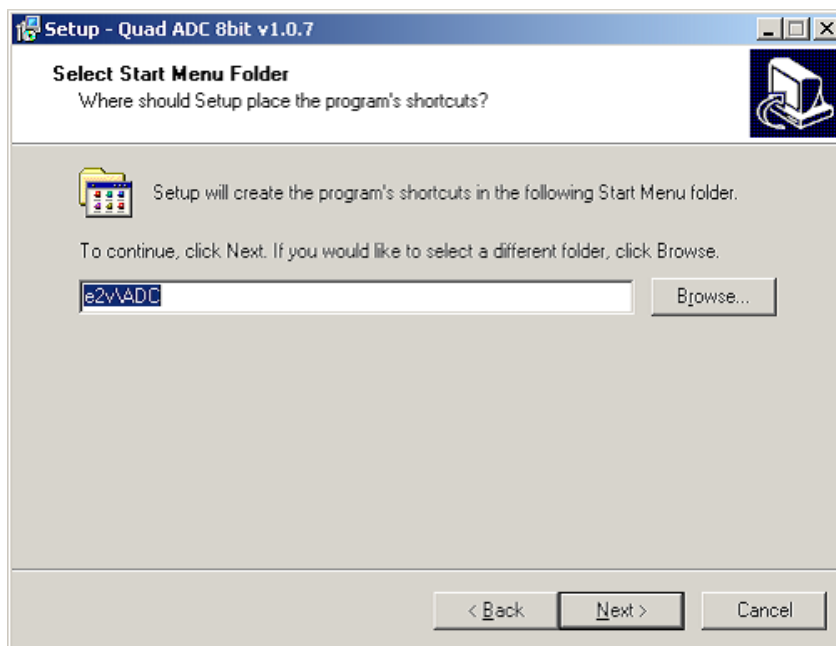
Setup - Quad ADC 8bit v1.0.7

Select Start Menu Folder
Where should Setup place the program's shortcuts?

Setup will create the program's shortcuts in the following Start Menu folder.

To continue, click Next. If you would like to select a different folder, click Browse.

e2v\ADC

Browse...

< Back

Next >

Cancel